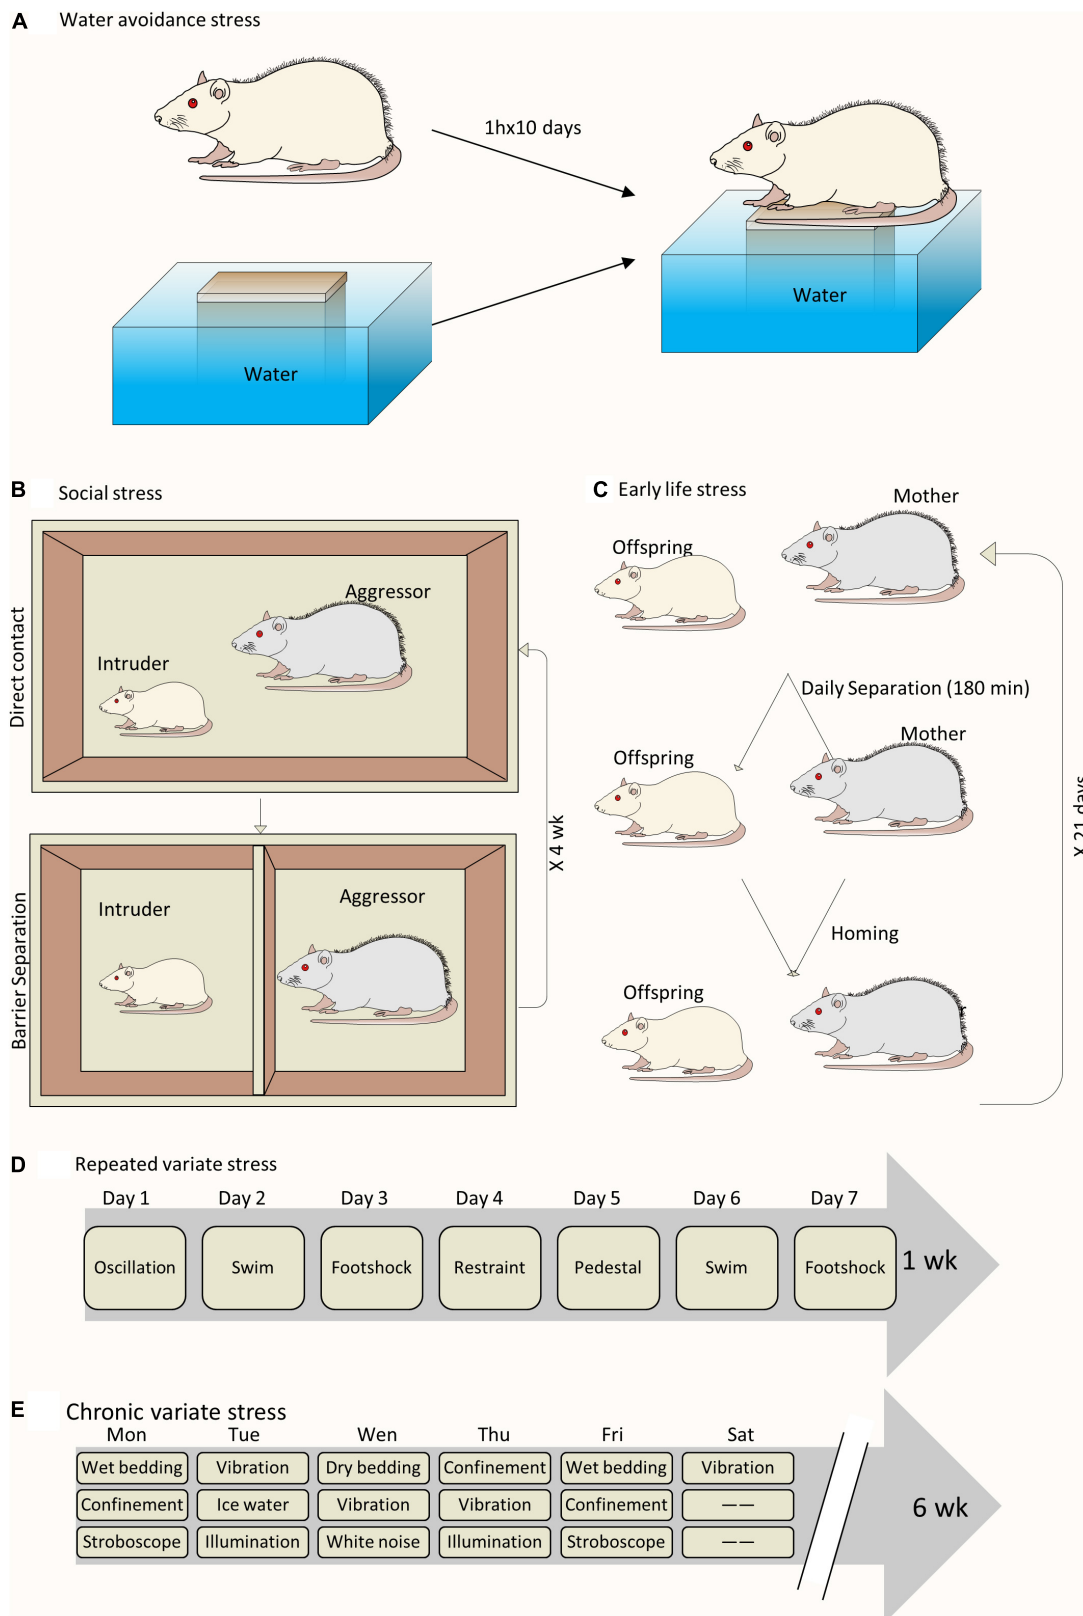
A Water avoidance stress

1hx10 days

Water

Water

B Social stress

Direct contact

Aggressor

Intruder

Barrier Separation

Intruder

Aggressor

X 4 wk

C Early life stress

Mother

Offspring

Daily Separation (180 min)

Mother

Offspring

Homing

Offspring

X 21 days

D Repeated variate stress

| Day 1 | Day 2 | Day 3 | Day 4 | Day 5 | Day 6 | Day 7 |
|---|---|---|---|---|---|---|
| Oscillation | Swim | Footshock | Restraint | Pedestal | Swim | Footshock |

1 wk

E Chronic variate stress

| Mon | Tue | Wen | Thu | Fri | Sat |
|---|---|---|---|---|---|
| Wet bedding | Vibration | Dry bedding | Confinement | Wet bedding | Vibration |
| Confinement | Ice water | Vibration | Vibration | Confinement | —— |
| Stroboscope | Illumination | White noise | Illumination | Stroboscope | —— |

6 wk